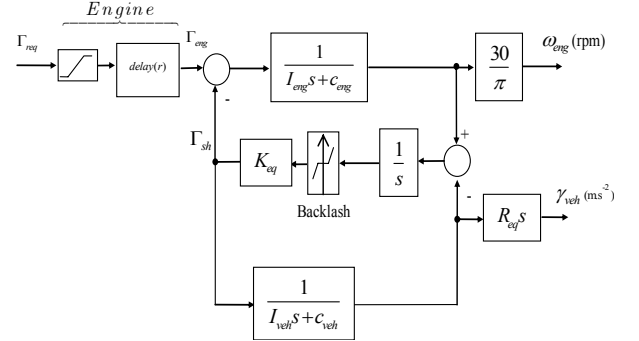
Engine

$\Gamma_{req}$

delay(r)

$\Gamma_{eng}$

$\frac{1}{I_{eng}s+c_{eng}}$

$\frac{30}{\pi}$

$\omega_{eng}$ (rpm)

-

$\Gamma_{sh}$

$K_{eq}$

Backlash

$\frac{1}{s}$

+

-

$R_{eq}s$

$\gamma_{veh}$ (ms$^{-2}$)

$\frac{1}{I_{veh}s+c_{veh}}$